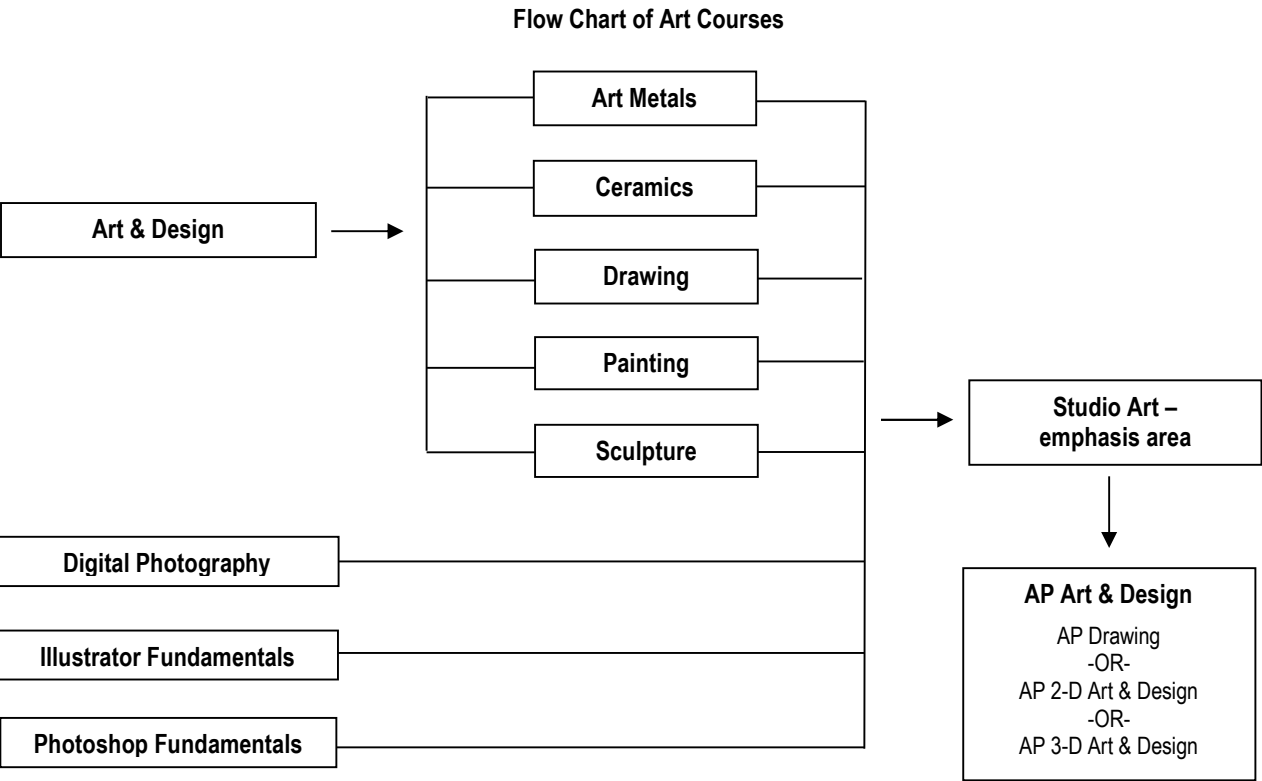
Flow Chart of Art Courses

Art & Design

Art Metals

Ceramics

Drawing

Painting

Sculpture

Studio Art – emphasis area

Digital Photography

Illustrator Fundamentals

Photoshop Fundamentals

AP Art & Design

AP Drawing
-OR-
AP 2-D Art & Design
-OR-
AP 3-D Art & Design